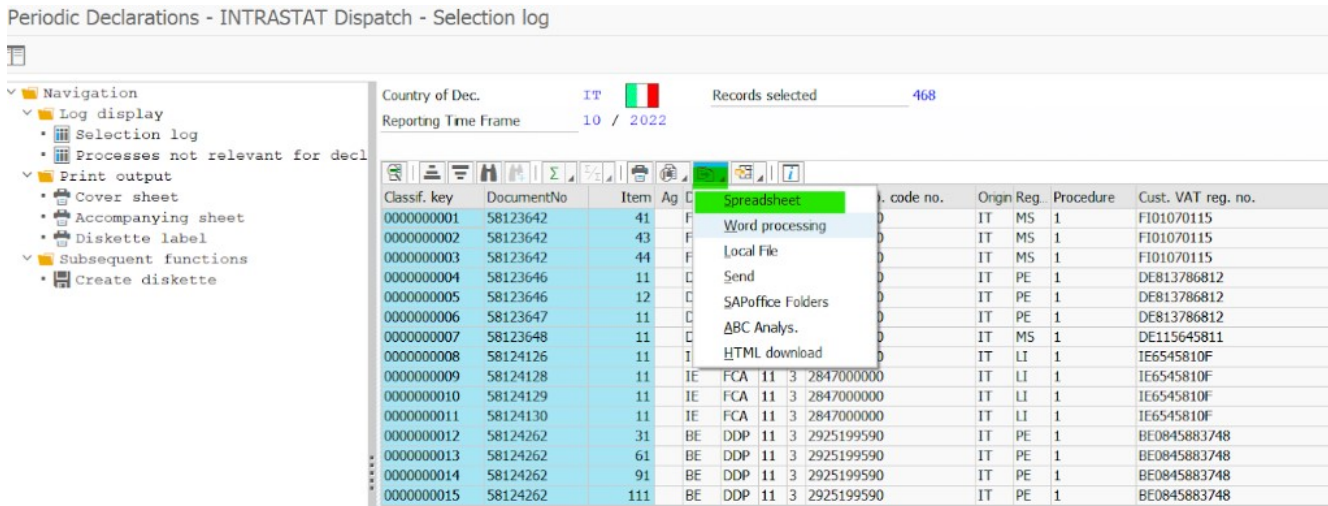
Periodic Declarations - INTRASTAT Dispatch - Selection log

Navigation
Log display
Selection log
Processes not relevant for decl
Print output
Cover sheet
Accompanying sheet
Diskette label
Subsequent functions
Create diskette

Country of Dec. IT
Reporting Time Frame 10 / 2022
Records selected 468

Spreadsheet
Word processing
Local File
Send
SAPoffice Folders
ABC Analys.
HTML download

| Classif. key | DocumentNo | Item | Ag | D... | | | ... code no. | Orgn | Reg... | Procedure | Cust. VAT reg. no. |
|---|---|---|---|---|---|---|---|---|---|---|---|
| 0000000001 | 58123642 | 41 | F | | | | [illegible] | IT | MS | 1 | FI01070115 |
| 0000000002 | 58123642 | 43 | F | | | | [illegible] | IT | MS | 1 | FI01070115 |
| 0000000003 | 58123642 | 44 | F | | | | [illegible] | IT | MS | 1 | FI01070115 |
| 0000000004 | 58123646 | 11 | D | | | | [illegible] | IT | PE | 1 | DE813786812 |
| 0000000005 | 58123646 | 12 | D | | | | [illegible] | IT | PE | 1 | DE813786812 |
| 0000000006 | 58123647 | 11 | D | | | | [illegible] | IT | PE | 1 | DE813786812 |
| 0000000007 | 58123648 | 11 | D | | | | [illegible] | IT | MS | 1 | DE115645811 |
| 0000000008 | 58124126 | 11 | I | | | | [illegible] | IT | LI | 1 | IE6545810F |
| 0000000009 | 58124128 | 11 | IE | FCA | 11 | 3 | 2847000000 | IT | LI | 1 | IE6545810F |
| 0000000010 | 58124129 | 11 | IE | FCA | 11 | 3 | 2847000000 | IT | LI | 1 | IE6545810F |
| 0000000011 | 58124130 | 11 | IE | FCA | 11 | 3 | 2847000000 | IT | LI | 1 | IE6545810F |
| 0000000012 | 58124262 | 31 | BE | DDP | 11 | 3 | 2925199590 | IT | PE | 1 | BE0845883748 |
| 0000000013 | 58124262 | 61 | BE | DDP | 11 | 3 | 2925199590 | IT | PE | 1 | BE0845883748 |
| 0000000014 | 58124262 | 91 | BE | DDP | 11 | 3 | 2925199590 | IT | PE | 1 | BE0845883748 |
| 0000000015 | 58124262 | 111 | BE | DDP | 11 | 3 | 2925199590 | IT | PE | 1 | BE0845883748 |